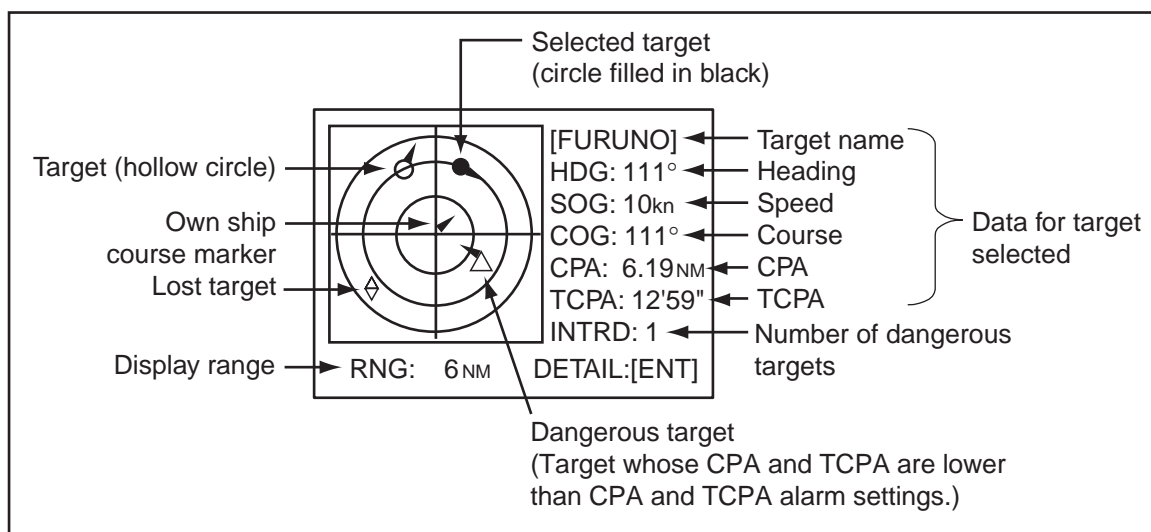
Selected target
(circle filled in black)

Target (hollow circle)

Own ship
course marker

Lost target

Display range

[FURUNO]
HDG: 111°
SOG: 10kn
COG: 111°
CPA: 6.19NM
TCPA: 12'59"
INTRD: 1

RNG: 6NM DETAIL:[ENT]

Target name
Heading
Speed
Course
CPA
TCPA

Data for target selected

Number of dangerous targets

Dangerous target
(Target whose CPA and TCPA are lower than CPA and TCPA alarm settings.)